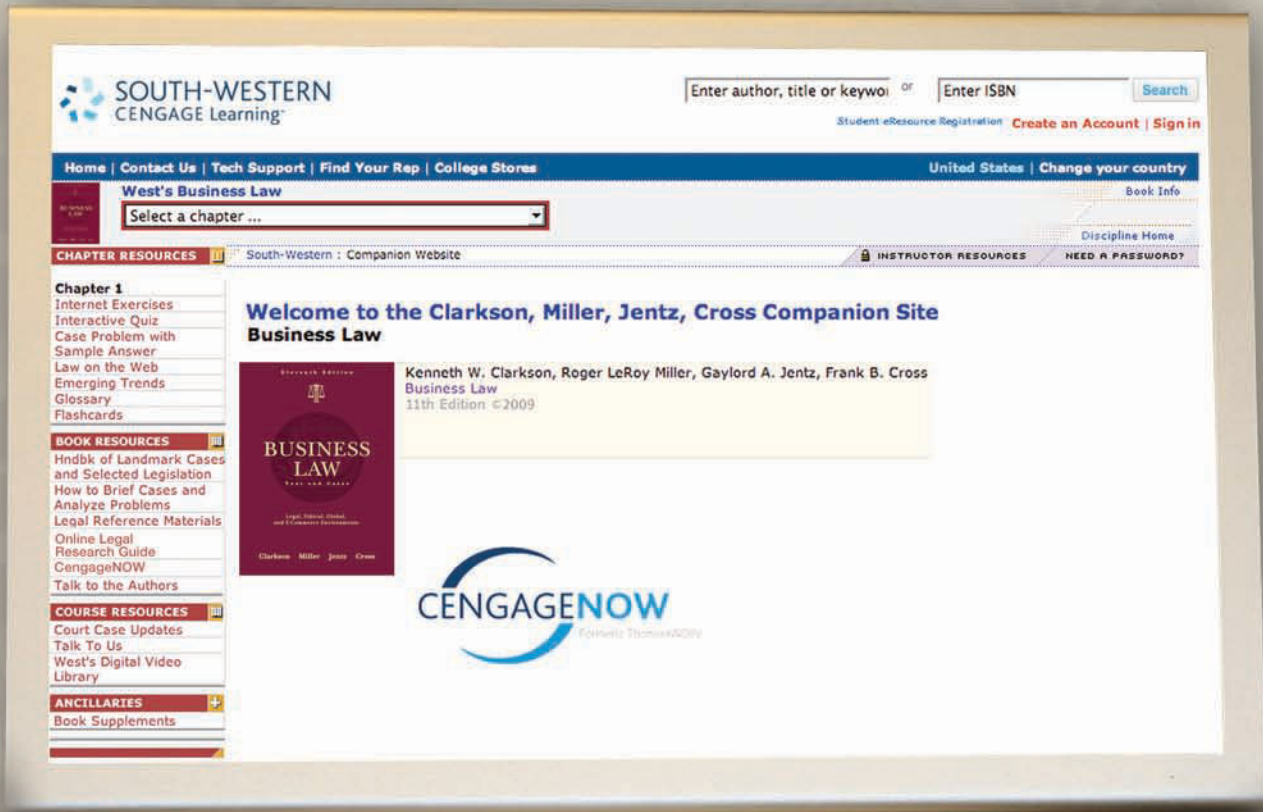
SOUTH-WESTERN
CENGAGE Learning

Enter author, title or keywo or Enter ISBN Search

Student eResource Registration Create an Account | Sign in

Home | Contact Us | Tech Support | Find Your Rep | College Stores

United States | Change your country

West's Business Law

Select a chapter ...

Book Info

Discipline Home

CHAPTER RESOURCES

South-Western : Companion Website

INSTRUCTOR RESOURCES

NEED A PASSWORD?

Chapter 1
Internet Exercises
Interactive Quiz
Case Problem with Sample Answer
Law on the Web
Emerging Trends
Glossary
Flashcards

BOOK RESOURCES
Hndbk of Landmark Cases and Selected Legislation
How to Brief Cases and Analyze Problems
Legal Reference Materials
Online Legal Research Guide
CengageNOW
Talk to the Authors

COURSE RESOURCES
Court Case Updates
Talk To Us
West's Digital Video Library

ANCILLARIES
Book Supplements

Welcome to the Clarkson, Miller, Jentz, Cross Companion Site
Business Law

Eleventh Edition
BUSINESS LAW
Clarkson Miller Jentz Cross

Kenneth W. Clarkson, Roger LeRoy Miller, Gaylord A. Jentz, Frank B. Cross
Business Law
11th Edition ©2009

CENGAGENOW
Formerly ThomsonNOW